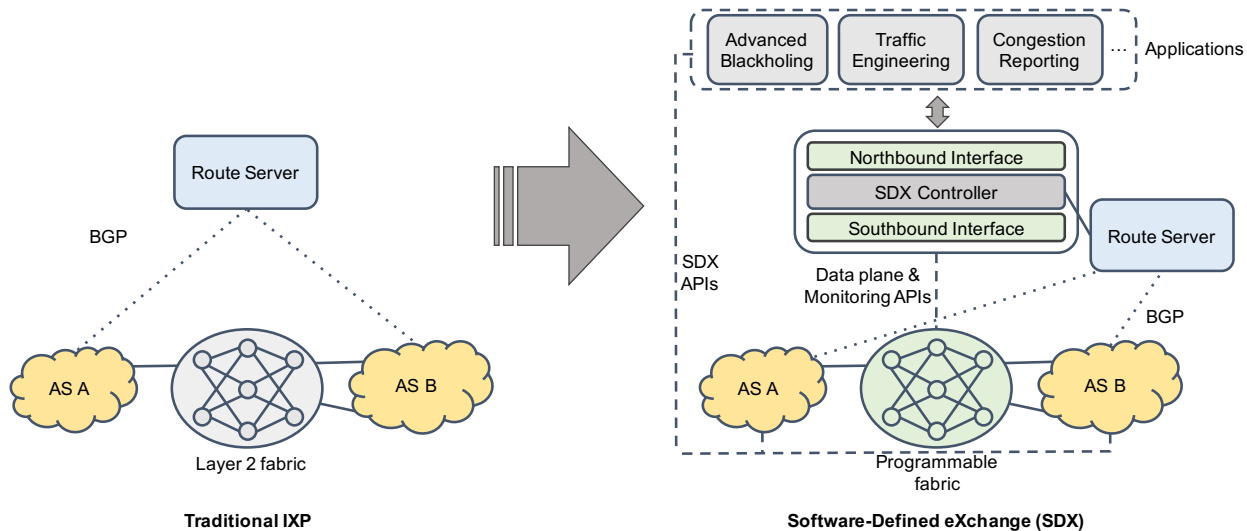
Route Server

BGP

AS A

AS B

Layer 2 fabric

Traditional IXP

Advanced Blackholing

Traffic Engineering

Congestion Reporting

...

Applications

Northbound Interface

SDX Controller

Southbound Interface

Route Server

SDX APIs

Data plane & Monitoring APIs

BGP

AS A

AS B

Programmable fabric

Software-Defined eXchange (SDX)